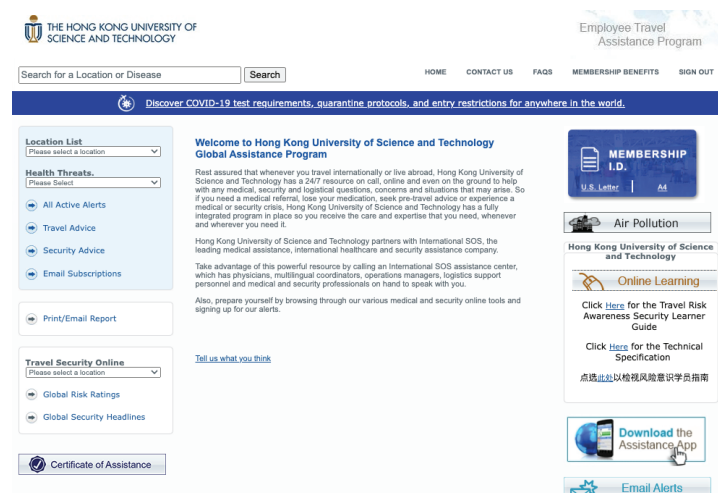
THE HONG KONG UNIVERSITY OF SCIENCE AND TECHNOLOGY

Employee Travel Assistance Program

Search for a Location or Disease
Search

HOME CONTACT US FAQS MEMBERSHIP BENEFITS SIGN OUT

Discover COVID-19 test requirements, quarantine protocols, and entry restrictions for anywhere in the world.

Location List
Please select a location

Health Threats.
Please Select

All Active Alerts

Travel Advice

Security Advice

Email Subscriptions

Print/Email Report

Travel Security Online
Please select a location

Global Risk Ratings

Global Security Headlines

Certificate of Assistance

Welcome to Hong Kong University of Science and Technology Global Assistance Program

Rest assured that whenever you travel internationally or live abroad, Hong Kong University of Science and Technology has a 24/7 resource on call, online and even on the ground to help with any medical, security and logistical questions, concerns and situations that may arise. So if you need a medical referral, lose your medication, seek pre-travel advice or experience a medical or security crisis, Hong Kong University of Science and Technology has a fully integrated program in place so you receive the care and expertise that you need, whenever and wherever you need it.

Hong Kong University of Science and Technology partners with International SOS, the leading medical assistance, international healthcare and security assistance company.

Take advantage of this powerful resource by calling an International SOS assistance center, which has physicians, multilingual coordinators, operations managers, logistics support personnel and medical and security professionals on hand to speak with you.

Also, prepare yourself by browsing through our various medical and security online tools and signing up for our alerts.

Tell us what you think

MEMBERSHIP I.D.
U.S. Letter | A4

Air Pollution

Hong Kong University of Science and Technology

Online Learning

Click Here for the Travel Risk Awareness Security Learner Guide

Click Here for the Technical Specification

点选此处以检视风险意识学员指南

Download the Assistance App

Email Alerts